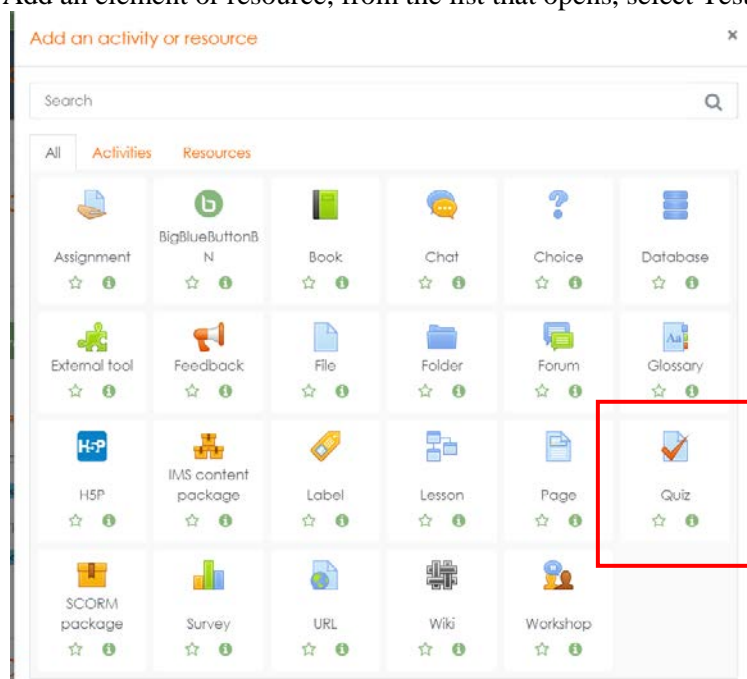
Add an element or resource, from the list that opens, select Test

Add an activity or resource ×

Search

All Activities Resources

Assignment
BigBlueButtonBN
Book
Chat
Choice
Database
External tool
Feedback
File
Folder
Forum
Glossary
H5P
H5P
IMS content package
Label
Lesson
Page
Quiz
SCORM package
Survey
URL
Wiki
Workshop